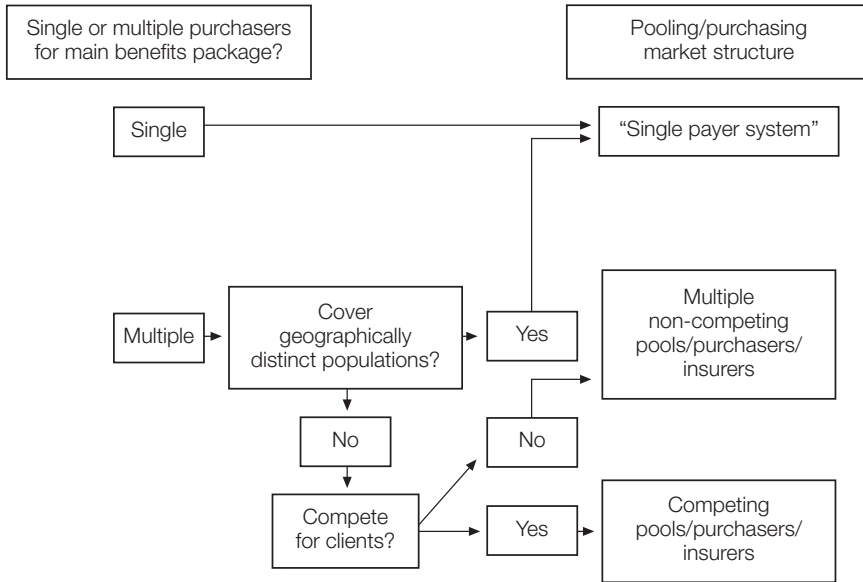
Single or multiple purchasers for main benefits package?

Pooling/purchasing market structure

Single

“Single payer system”

Multiple

Cover geographically distinct populations?

Yes

Multiple non-competing pools/purchasers/ insurers

No

No

Compete for clients?

Yes

Competing pools/purchasers/ insurers